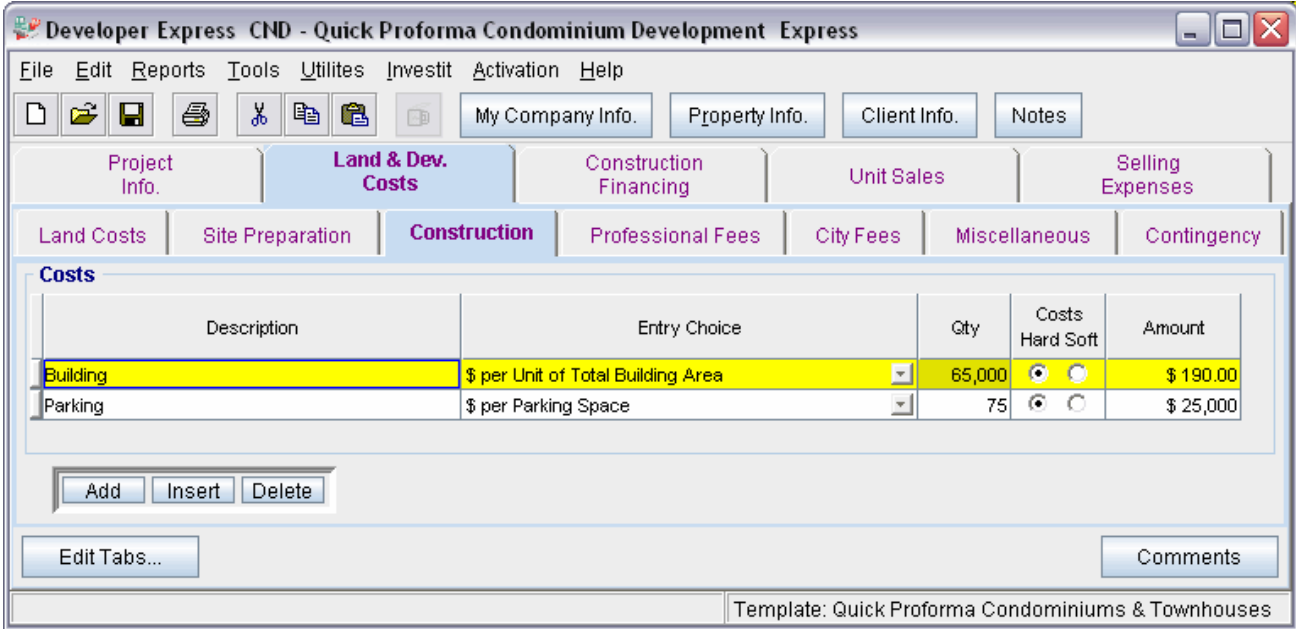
Developer Express CND - Quick Proforma Condominium Development Express

File Edit Reports Tools Utilites Investit Activation Help

My Company Info. Property Info. Client Info. Notes

Project Info. | Land & Dev. Costs | Construction Financing | Unit Sales | Selling Expenses

Land Costs | Site Preparation | Construction | Professional Fees | City Fees | Miscellaneous | Contingency

Costs

| Description | Entry Choice | Qty | Costs Hard Soft | Amount |
|---|---|---|---|---|
| Building | \$ per Unit of Total Building Area | 65,000 | | \$ 190.00 |
| Parking | \$ per Parking Space | 75 | | \$ 25,000 |

Add Insert Delete

Edit Tabs... Comments

Template: Quick Proforma Condominiums & Townhouses